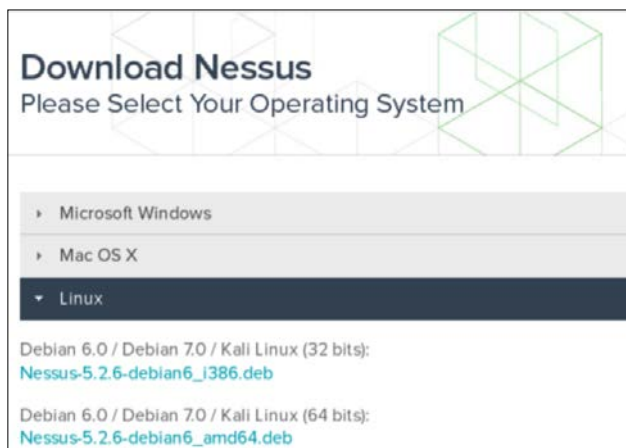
Download Nessus
Please Select Your Operating System

Microsoft Windows

Mac OS X

Linux

Debian 6.0 / Debian 7.0 / Kali Linux (32 bits):
Nessus-5.2.6-debian6_i386.deb

Debian 6.0 / Debian 7.0 / Kali Linux (64 bits):
Nessus-5.2.6-debian6_amd64.deb